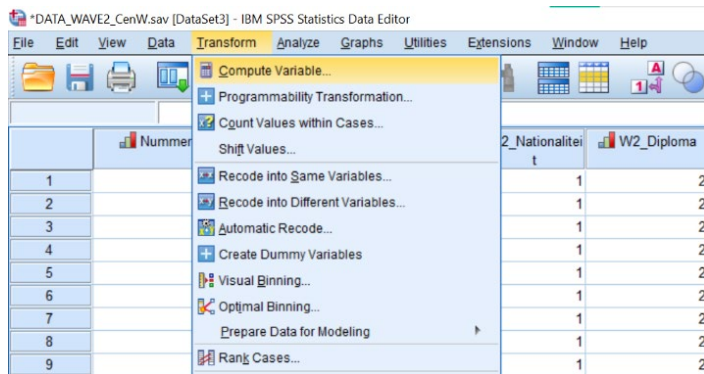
*DATA_WAVE2_CenW.sav [DataSet3] - IBM SPSS Statistics Data Editor

File Edit View Data Transform Analyze Graphs Utilities Extensions Window Help

Compute Variable...
Programmability Transformation...
Count Values within Cases...
Shift Values...
Recode into Same Variables...
Recode into Different Variables...
Automatic Recode...
Create Dummy Variables
Visual Binning...
Optimal Binning...
Prepare Data for Modeling
Rank Cases...

| | Nummer | 2_Nationaliteit | W2_Diploma |
|---|---|---|---|
| 1 | | 1 | 2 |
| 2 | | 1 | 2 |
| 3 | | 1 | 2 |
| 4 | | 1 | 2 |
| 5 | | 1 | 2 |
| 6 | | 1 | 2 |
| 7 | | 1 | 2 |
| 8 | | 1 | 2 |
| 9 | | 1 | 2 |